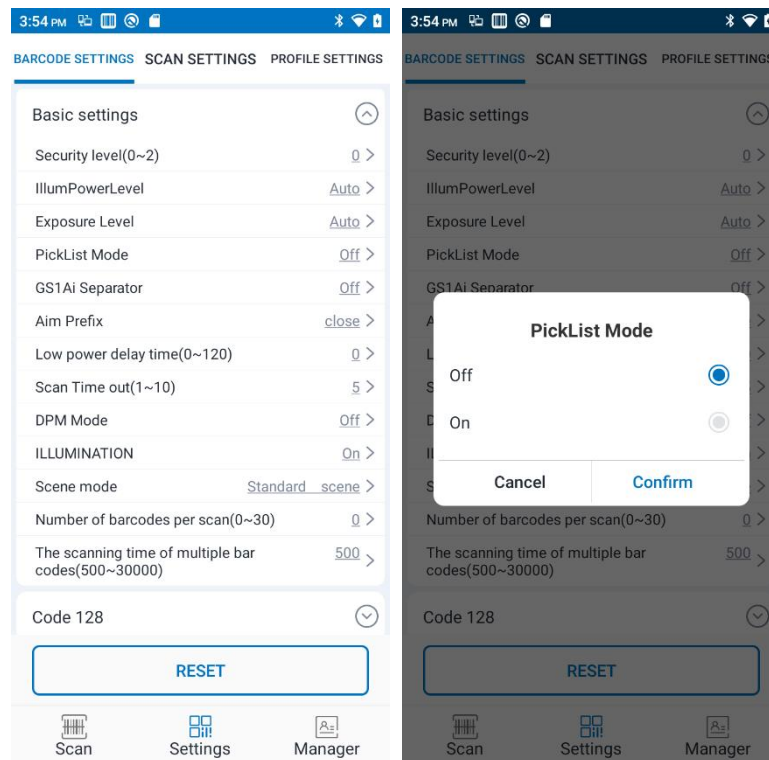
3:54 PM

BARCODE SETTINGS SCAN SETTINGS PROFILE SETTINGS

Basic settings

Security level(0~2) 0 >

IllumPowerLevel Auto >

Exposure Level Auto >

PickList Mode Off >

GS1Ai Separator Off >

Aim Prefix close >

Low power delay time(0~120) 0 >

Scan Time out(1~10) 5 >

DPM Mode Off >

ILLUMINATION On >

Scene mode Standard scene >

Number of barcodes per scan(0~30) 0 >

The scanning time of multiple bar codes(500~30000) 500 >

Code 128

RESET

Scan Settings Manager

3:54 PM

BARCODE SETTINGS SCAN SETTINGS PROFILE SETTINGS

Basic settings

Security level(0~2) 0 >

IllumPowerLevel Auto >

Exposure Level Auto >

PickList Mode Off >

GS1Ai Separator

PickList Mode

Off

On

Cancel Confirm

Number of barcodes per scan(0~30) 0 >

The scanning time of multiple bar codes(500~30000) 500 >

Code 128

RESET

Scan Settings Manager